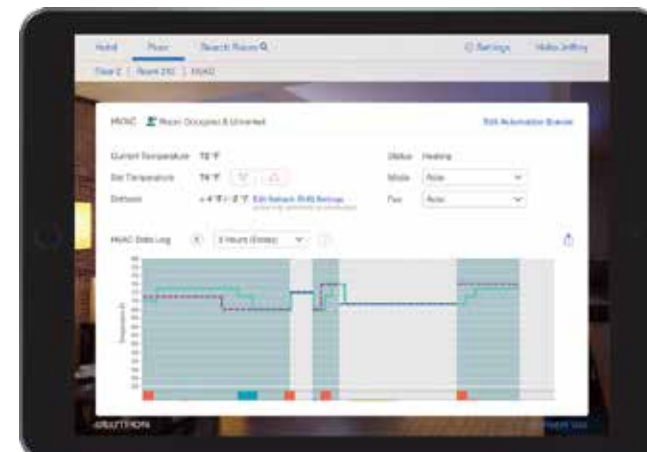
Hotel Floor Search Rooms Q ⓘ Settings Hello Jeffrey

Floor 2 | Room 210 | HVAC

HVAC Room Occupied & Unrented Edit Automation Banner

Current Temperature 72 °F Status Heating

Set Temperature 74 °F Mode Auto

Setback +4 °F / -3 °F Edit Setback Shift Settings Fan Auto

HVAC Data Log 3 Hours (Today)

LUTRON